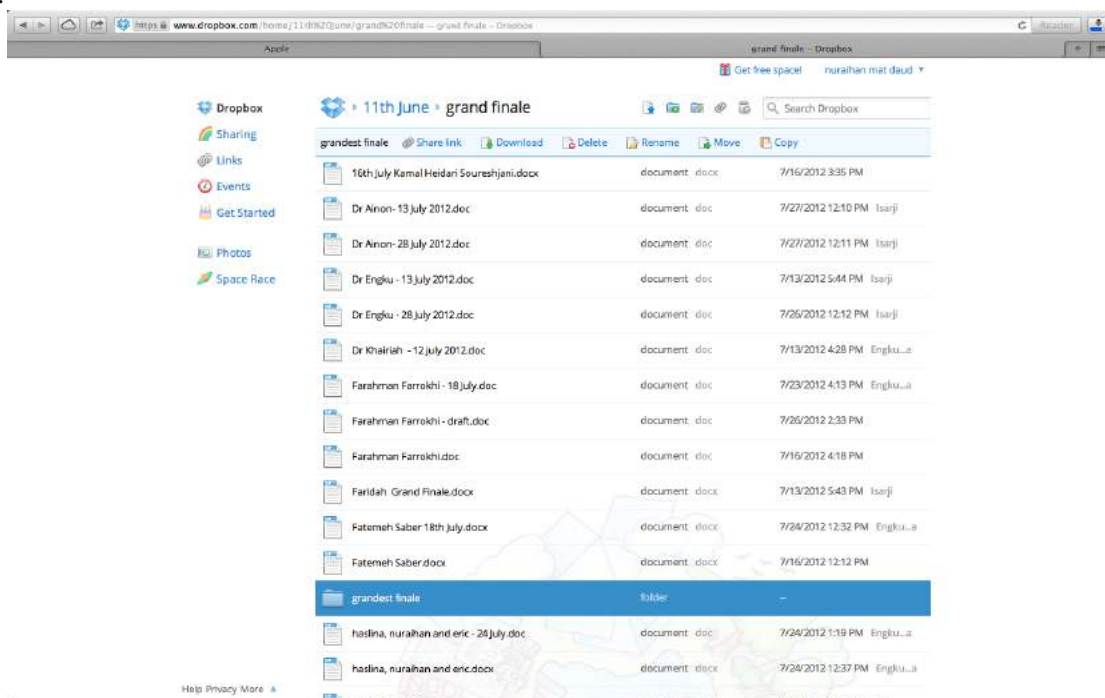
https www.dropbox.com/home/11th%20June/grand%20finale — grand finale – Dropbox

Reader

Apple

grand finale – Dropbox

Get free space! nuraihan mat daud ▾

Dropbox

Sharing

Links

Events

Get Started

Photos

Space Race

Dropbox › 11th June › grand finale

Search Dropbox

grandest finale Share link Download Delete Rename Move Copy

| | | |
|---|---|---|
| 16th July Kamal Heidari Soureshjani.docx | document docx | 7/16/2012 3:35 PM |
| Dr Ainon- 13 July 2012.doc | document doc | 7/27/2012 12:10 PM Isarji |
| Dr Ainon- 28 July 2012.doc | document doc | 7/27/2012 12:11 PM Isarji |
| Dr Engku - 13 July 2012.doc | document doc | 7/13/2012 5:44 PM Isarji |
| Dr Engku - 28 July 2012.doc | document doc | 7/26/2012 12:12 PM Isarji |
| Dr Khairiah - 12 July 2012.doc | document doc | 7/13/2012 4:28 PM Engku...a |
| Farahman Farrokhi - 18 July.doc | document doc | 7/23/2012 4:13 PM Engku...a |
| Farahman Farrokhi - draft.doc | document doc | 7/26/2012 2:33 PM |
| Farahman Farrokhi.doc | document doc | 7/16/2012 4:18 PM |
| Faridah Grand Finale.docx | document docx | 7/13/2012 5:43 PM Isarji |
| Fatemeh Saber 18th July.docx | document docx | 7/24/2012 12:32 PM Engku...a |
| Fatemeh Saber.docx | document docx | 7/16/2012 12:12 PM |
| grandest finale | folder | — |
| haslina, nuraihan and eric - 24 July.doc | document doc | 7/24/2012 1:19 PM Engku...a |
| haslina, nuraihan and eric.docx | document docx | 7/24/2012 12:37 PM Engku...a |

Help Privacy More ▲